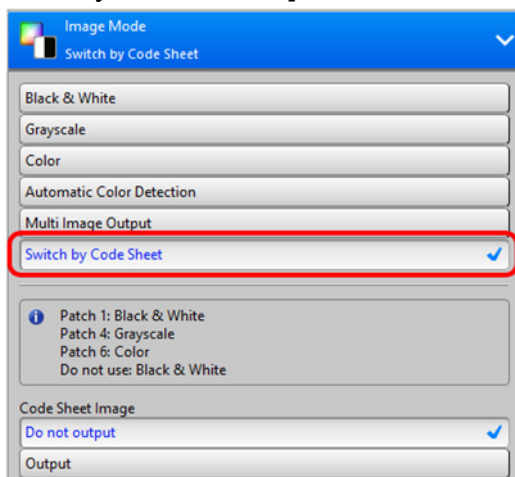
Image Mode
Switch by Code Sheet

Black & White
Grayscale
Color
Automatic Color Detection
Multi Image Output
Switch by Code Sheet

Patch 1: Black & White
Patch 4: Grayscale
Patch 6: Color
Do not use: Black & White

Code Sheet Image
Do not output
Output